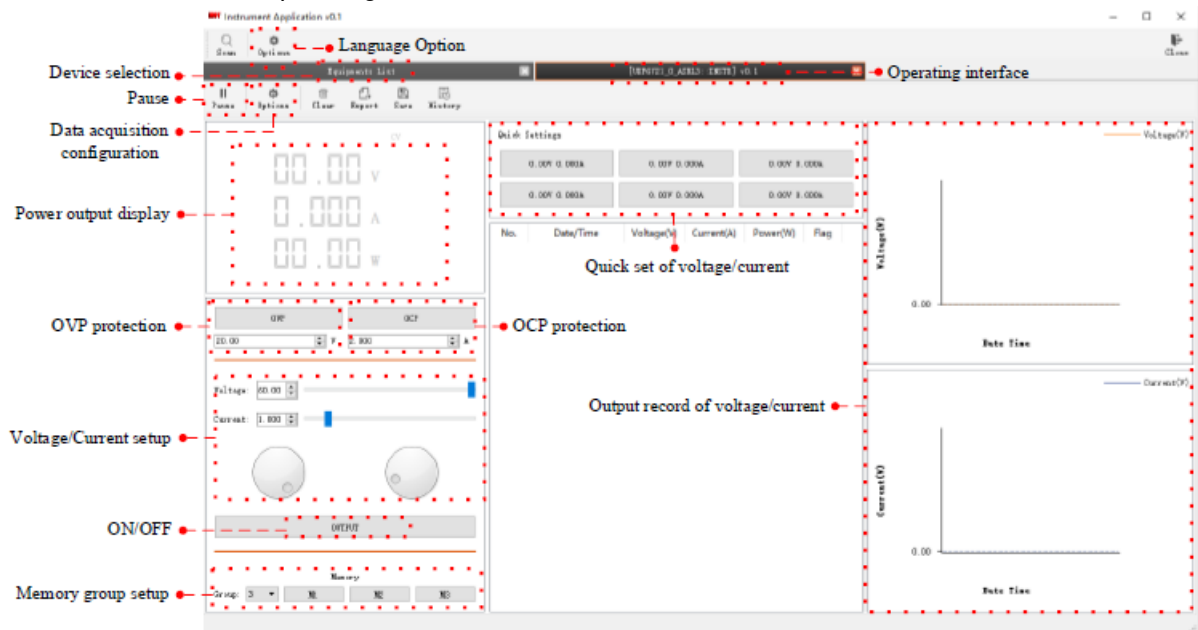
Instrument Application v0.1

Scan
Options
Language Option
Close
Device selection
Equipments List
[UDP6721_0_ASRL3::INSTR] v0.1
Operating interface
Pause
Pause
Options
Clear
Report
Save
History
Data acquisition configuration
CV
00.00 V
0.000 A
00.00 W
Power output display
Quick Settings
0.00V 0.000A
0.00V 0.000A
0.00V 0.000A
0.00V 0.000A
0.00V 0.000A
0.00V 0.000A

| No. | Date/Time | Voltage(V) | Current(A) | Power(W) | Flag |
|---|---|---|---|---|---|

Quick set of voltage/current
Voltage(V)
Voltage(V)
0.00
Date Time
OVP protection
OVP
OCP
OCP protection
20.00 V
2.000 A
Voltage: 60.00
Current: 1.000
Output record of voltage/current
Current(V)
Current(V)
0.00
Date Time
Voltage/Current setup
ON/OFF
OUTPUT
Memory
Memory group setup
Group: 3
M1
M2
M3